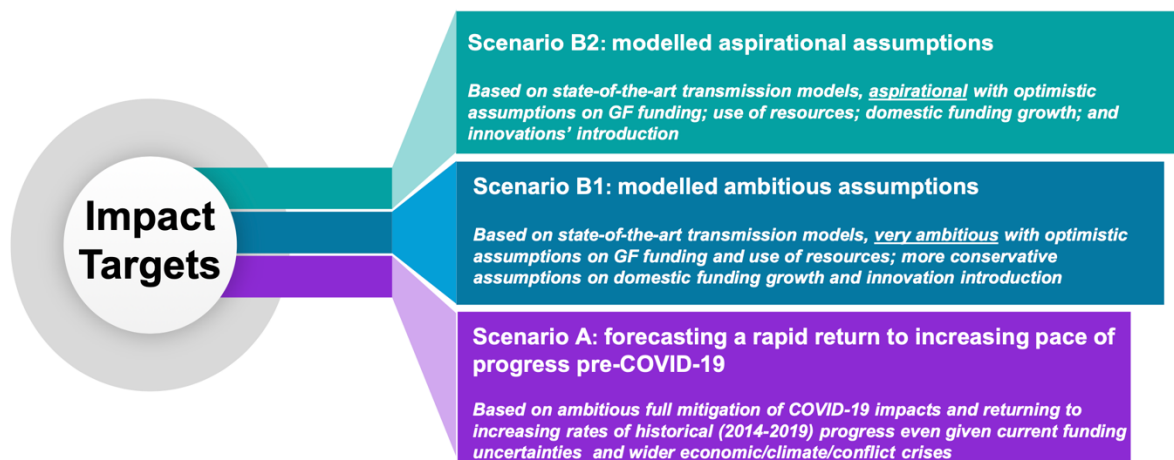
Impact Targets

Scenario B2: modelled aspirational assumptions

Based on state-of-the-art transmission models, aspirational with optimistic assumptions on GF funding; use of resources; domestic funding growth; and innovations' introduction

Scenario B1: modelled ambitious assumptions

Based on state-of-the-art transmission models, very ambitious with optimistic assumptions on GF funding and use of resources; more conservative assumptions on domestic funding growth and innovation introduction

Scenario A: forecasting a rapid return to increasing pace of progress pre-COVID-19

Based on ambitious full mitigation of COVID-19 impacts and returning to increasing rates of historical (2014-2019) progress even given current funding uncertainties and wider economic/climate/conflict crises